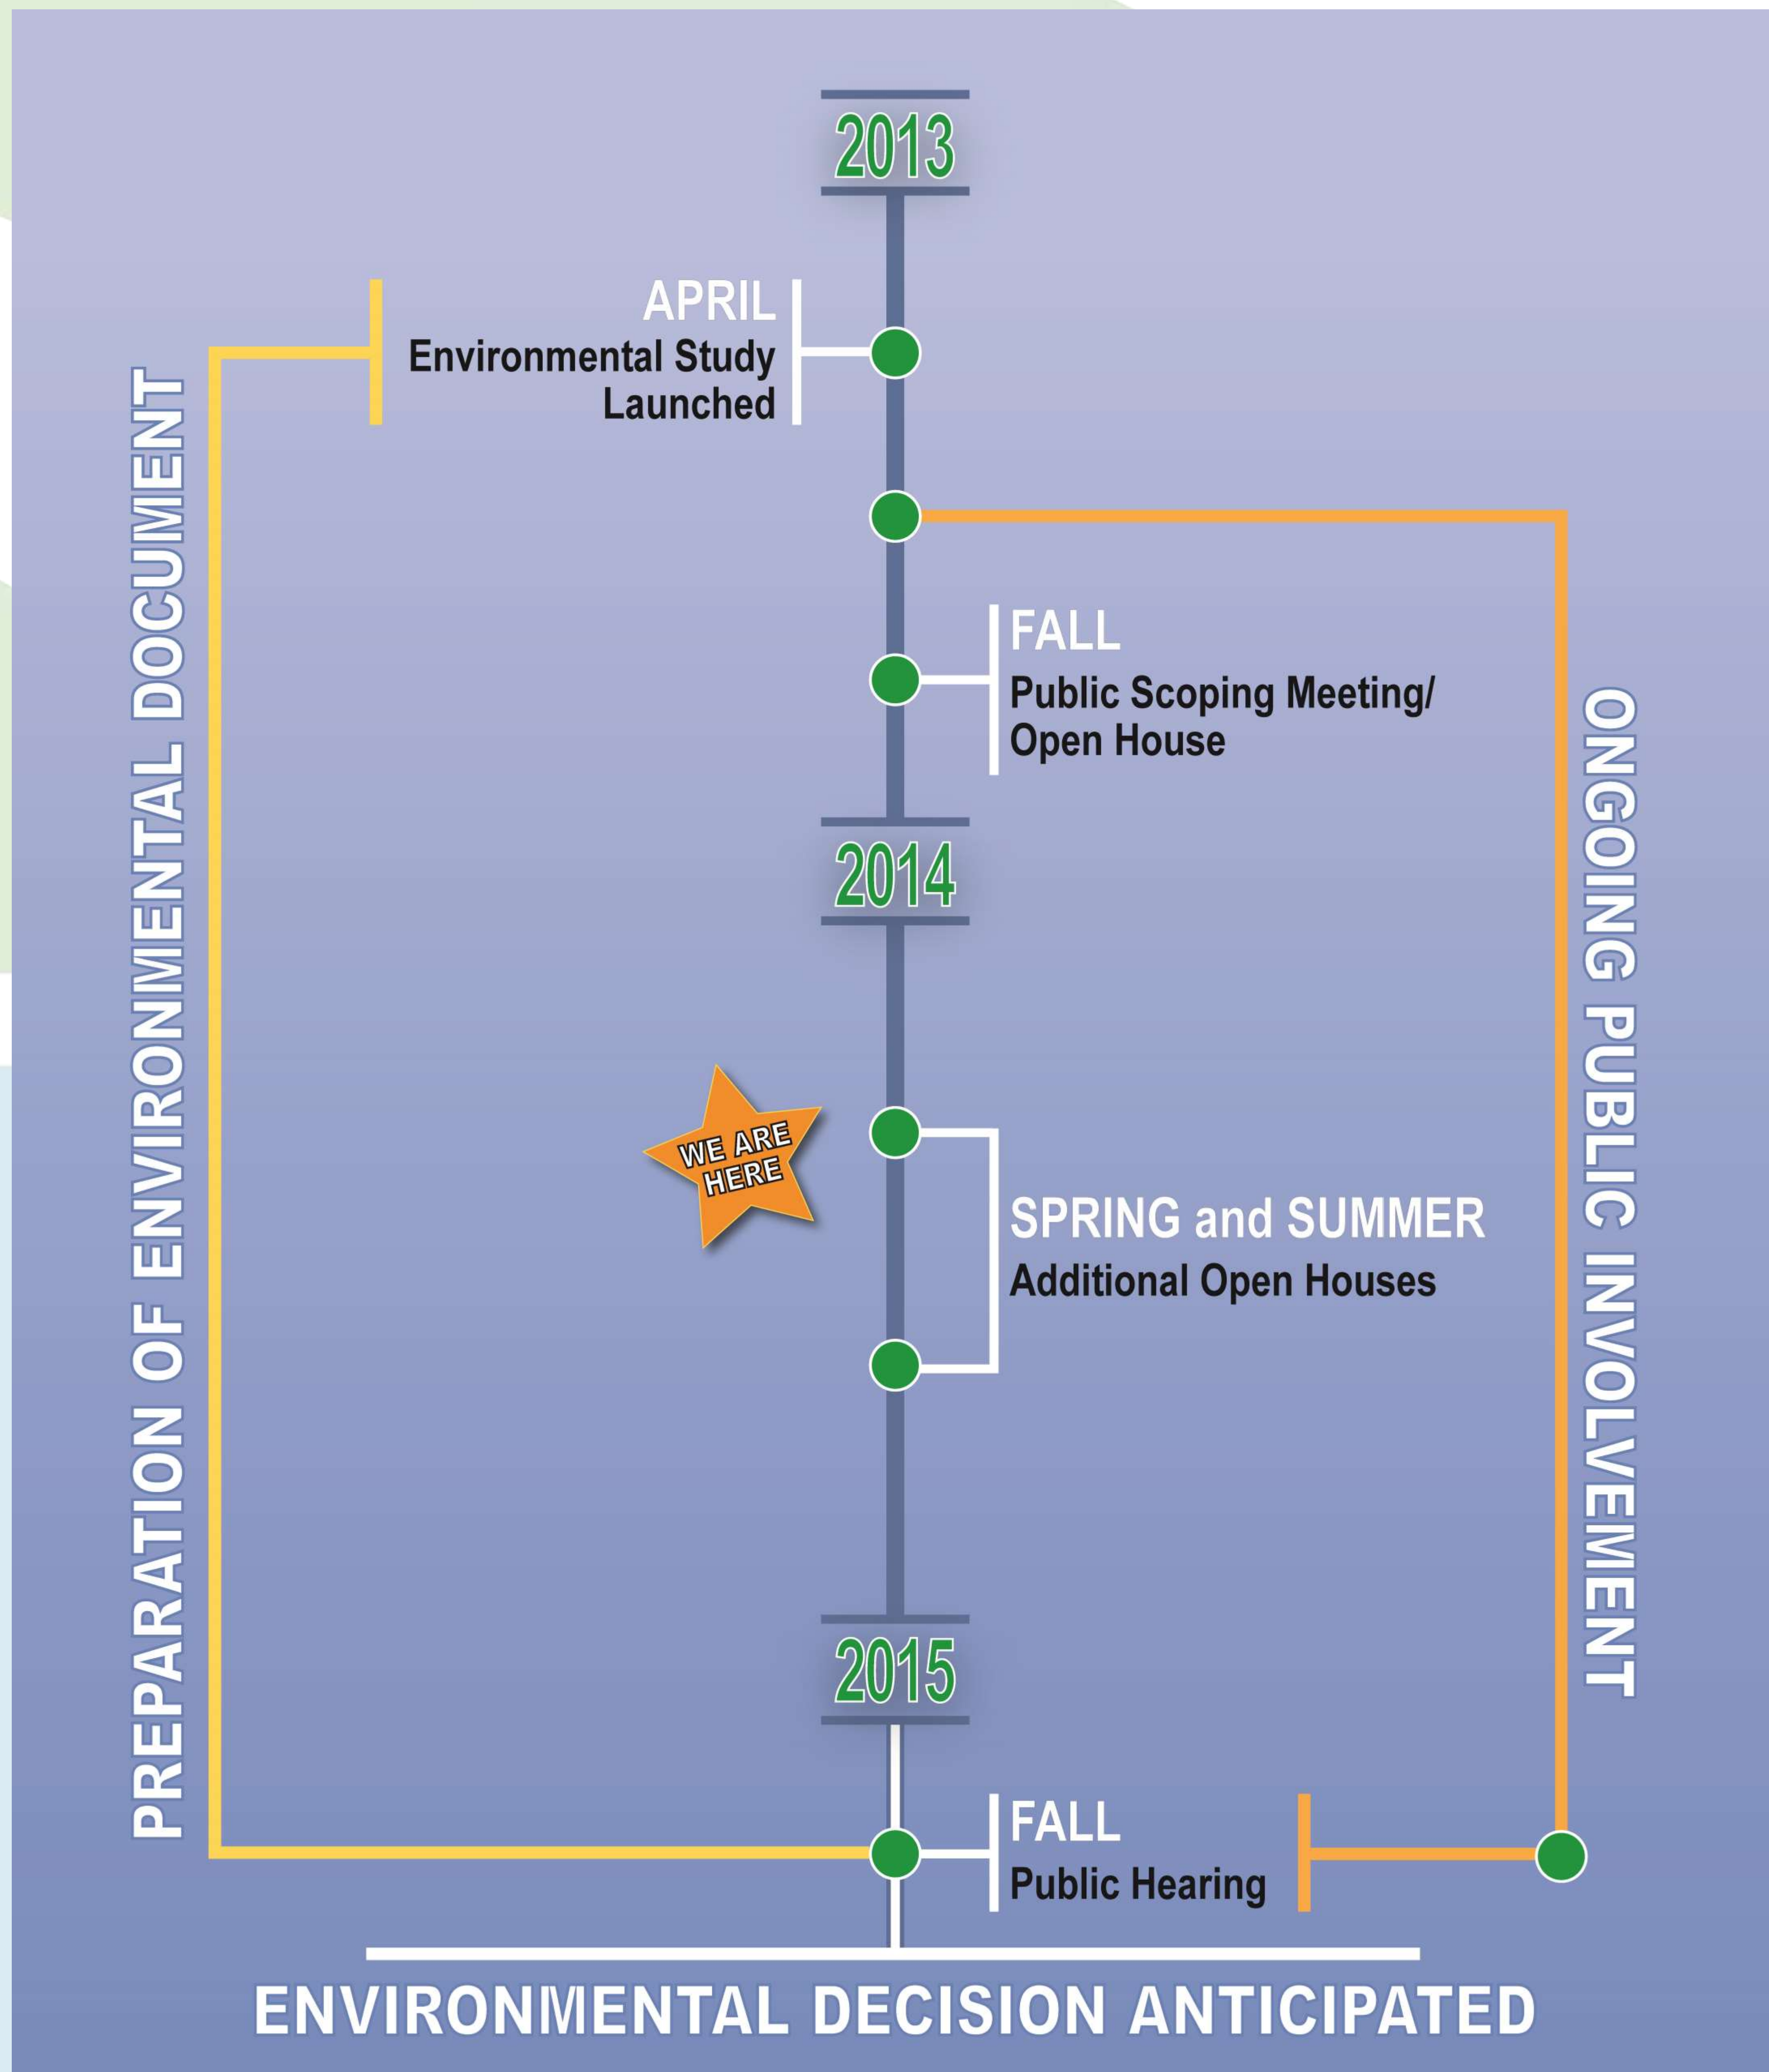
2013

APRIL
Environmental Study Launched

FALL
Public Scoping Meeting/ Open House

2014

WE ARE HERE

SPRING and SUMMER
Additional Open Houses

2015

FALL
Public Hearing

PREPARATION OF ENVIRONMENTAL DOCUMENT

ONGOING PUBLIC INVOLVEMENT

ENVIRONMENTAL DECISION ANTICIPATED